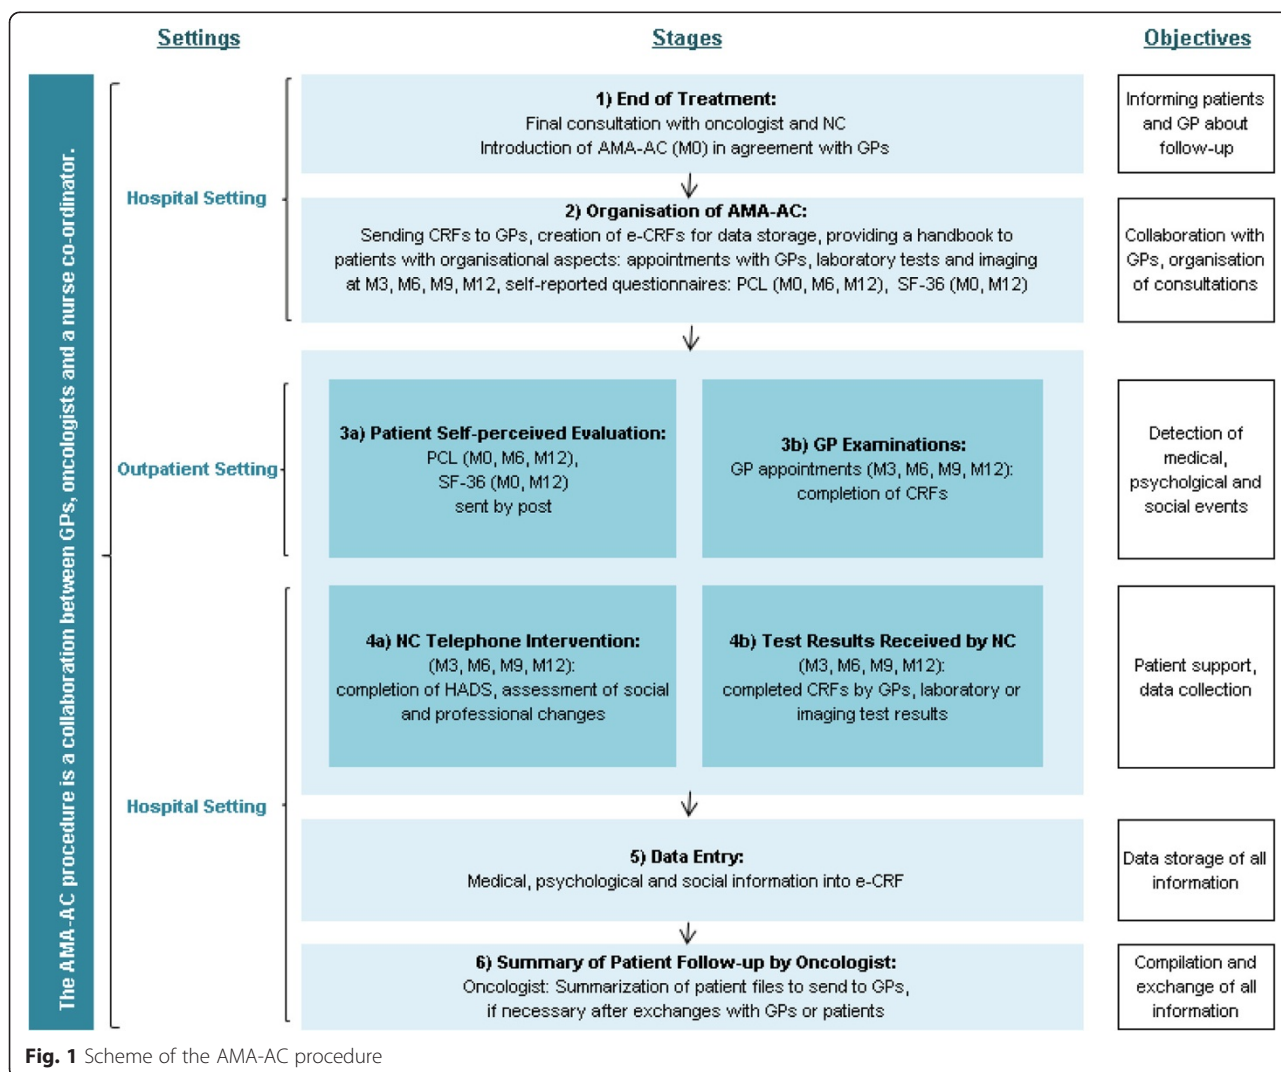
Settings

Stages

Objectives

The AMA-AC procedure is a collaboration between GPs, oncologists and a nurse co-ordinator.

Hospital Setting

1) End of Treatment:
Final consultation with oncologist and NC
Introduction of AMA-AC (M0) in agreement with GPs

Informing patients and GP about follow-up

2) Organisation of AMA-AC:
Sending CRFs to GPs, creation of e-CRFs for data storage, providing a handbook to patients with organisational aspects: appointments with GPs, laboratory tests and imaging at M3, M6, M9, M12, self-reported questionnaires: PCL (M0, M6, M12), SF-36 (M0, M12)

Collaboration with GPs, organisation of consultations

Outpatient Setting

3a) Patient Self-perceived Evaluation:
PCL (M0, M6, M12),
SF-36 (M0, M12)
sent by post

3b) GP Examinations:
GP appointments (M3, M6, M9, M12):
completion of CRFs

Detection of medical, psychological and social events

Hospital Setting

4a) NC Telephone Intervention:
(M3, M6, M9, M12):
completion of HADS, assessment of social and professional changes

4b) Test Results Received by NC
(M3, M6, M9, M12):
completed CRFs by GPs, laboratory or imaging test results

Patient support, data collection

5) Data Entry:
Medical, psychological and social information into e-CRF

Data storage of all information

6) Summary of Patient Follow-up by Oncologist:
Oncologist: Summarization of patient files to send to GPs,
if necessary after exchanges with GPs or patients

Compilation and exchange of all information

Fig. 1 Scheme of the AMA-AC procedure